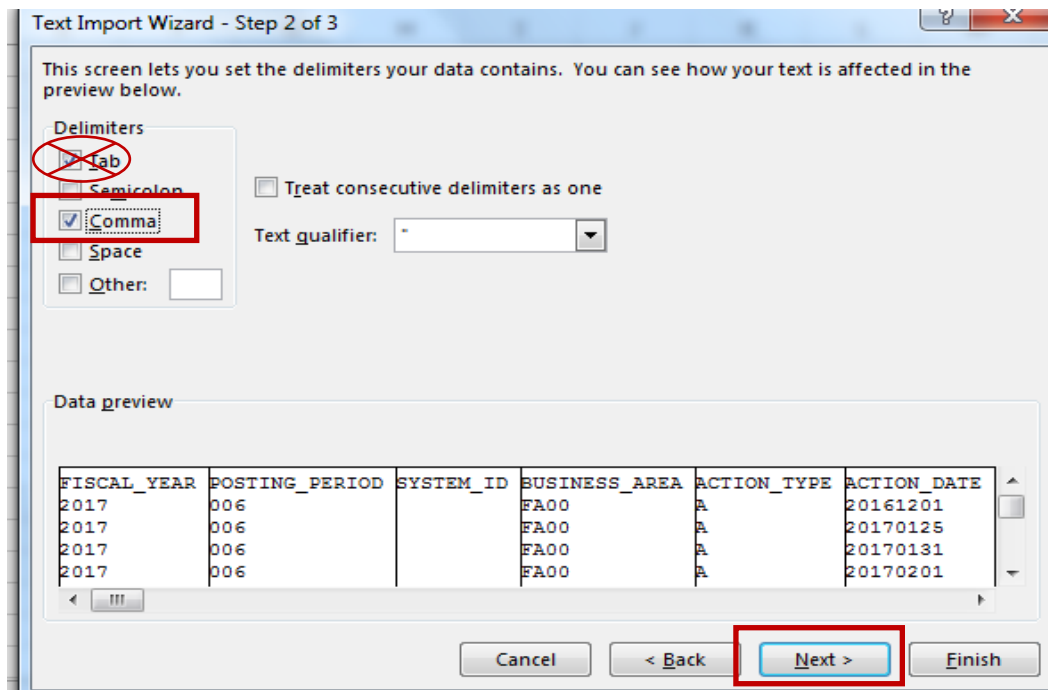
Text Import Wizard - Step 2 of 3

This screen lets you set the delimiters your data contains. You can see how your text is affected in the preview below.

Delimiters
Tab
Semicolon
Comma
Space
Other:

Treat consecutive delimiters as one

Text qualifier: "

Data preview

| FISCAL_YEAR | POSTING_PERIOD | SYSTEM_ID | BUSINESS_AREA | ACTION_TYPE | ACTION_DATE |
|---|---|---|---|---|---|
| 2017 | 006 | | FA00 | A | 20161201 |
| 2017 | 006 | | FA00 | A | 20170125 |
| 2017 | 006 | | FA00 | A | 20170131 |
| 2017 | 006 | | FA00 | A | 20170201 |

Cancel
< Back
Next >
Finish